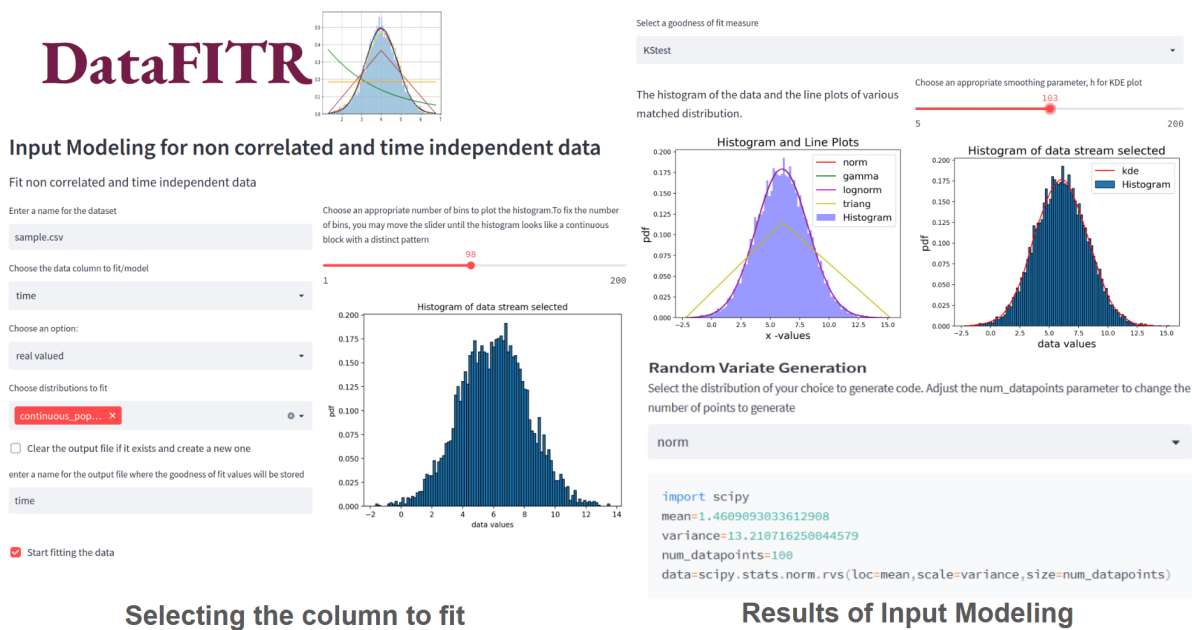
DataFITR

Input Modeling for non correlated and time independent data

Fit non correlated and time independent data

Enter a name for the dataset

sample.csv

Choose the data column to fit/model

time

Choose an option:

real valued

Choose distributions to fit

continuous_pop... ×

Clear the output file if it exists and create a new one

enter a name for the output file where the goodness of fit values will be stored

time

Start fitting the data

Choose an appropriate number of bins to plot the histogram.To fix the number of bins, you may move the slider until the histogram looks like a continuous block with a distinct pattern

98

1 200

Histogram of data stream selected

pdf

data values

Selecting the column to fit

Select a goodness of fit measure

KStest

The histogram of the data and the line plots of various matched distribution.

Choose an appropriate smoothing parameter, h for KDE plot

103

5 200

Histogram and Line Plots

norm
gamma
lognorm
triang
Histogram

pdf

x -values

Histogram of data stream selected

kde
Histogram

pdf

data values

Random Variate Generation

Select the distribution of your choice to generate code. Adjust the num_datapoints parameter to change the number of points to generate

norm

import scipy
mean=1.4609093033612908
variance=13.210716250044579
num_datapoints=100
data=scipy.stats.norm.rvs(loc=mean,scale=variance,size=num_datapoints)

Results of Input Modeling